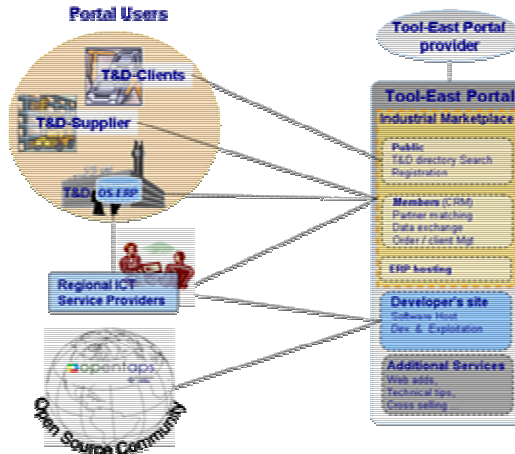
Portal Users

Tool-East Portal provider

T&D-Clients

T&D-Supplier

T&D OS ERP

Tool-East Portal

Industrial Marketplace

Public
T&D directory Search
Registration

Members (CRM)
Partner matching
Data exchange
Order / client Mgt

ERP hosting

Regional ICT Service Providers

Developer's site
Software Host
Dev. & Explotation

opentaps

Additional Services
Web adds,
Technical tips,
Cross selling

Open Source Community